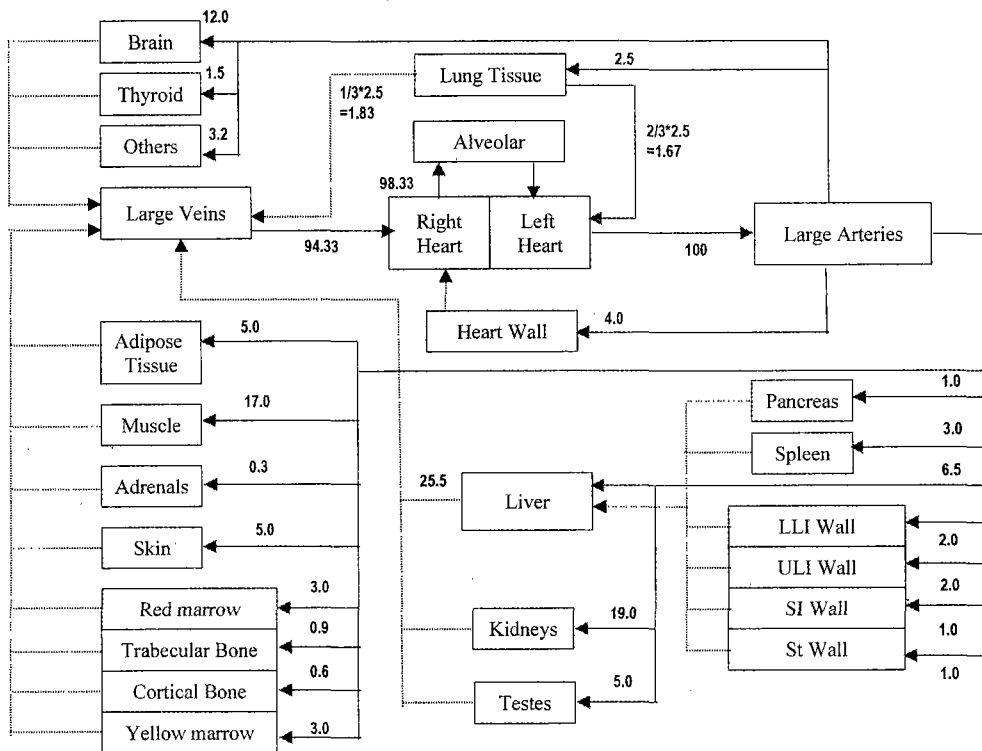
12.0
Brain
1.5
Thyroid
3.2
Others
Lung Tissue
2.5
1/3*2.5 =1.83
2/3*2.5 =1.67
Alveolar
98.33
Large Veins
Right Heart
Left Heart
94.33
100
Large Arteries
Heart Wall
4.0
Adipose Tissue
5.0
Muscle
17.0
Adrenals
0.3
Skin
5.0
Red marrow
3.0
Trabecular Bone
0.9
Cortical Bone
0.6
Yellow marrow
3.0
25.5
Liver
Kidneys
19.0
Testes
5.0
Pancreas
1.0
Spleen
3.0
6.5
LLI Wall
2.0
ULI Wall
2.0
SI Wall
1.0
St Wall
1.0